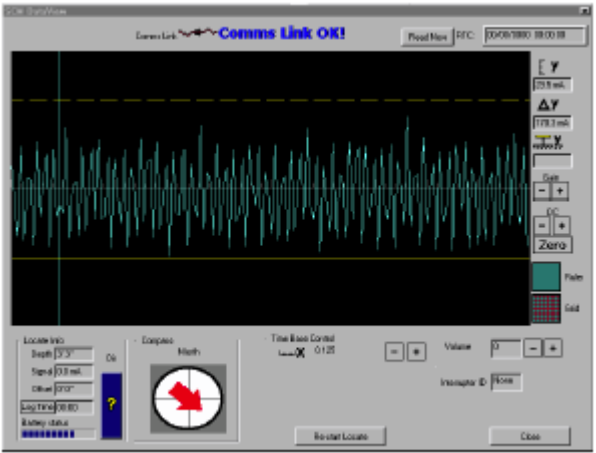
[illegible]

Comms Link Comms Link OK!

Read Now RTC: 00/00/1980 00:00:00

Y
23.9 mA

ΔY
178.3 mA

Y

Gain
- +

DC
- +
Zero

Plate

Grid

Locate Info
Depth 3' 3"
Signal 0.0 mA
Offset 0' 0"
Log Time 00:00
Battery status

Dir
?

Compass
North

Time Base Control
0.125

- +

Volume 0 - +

Interrupter ID None

Restart Locate

Close